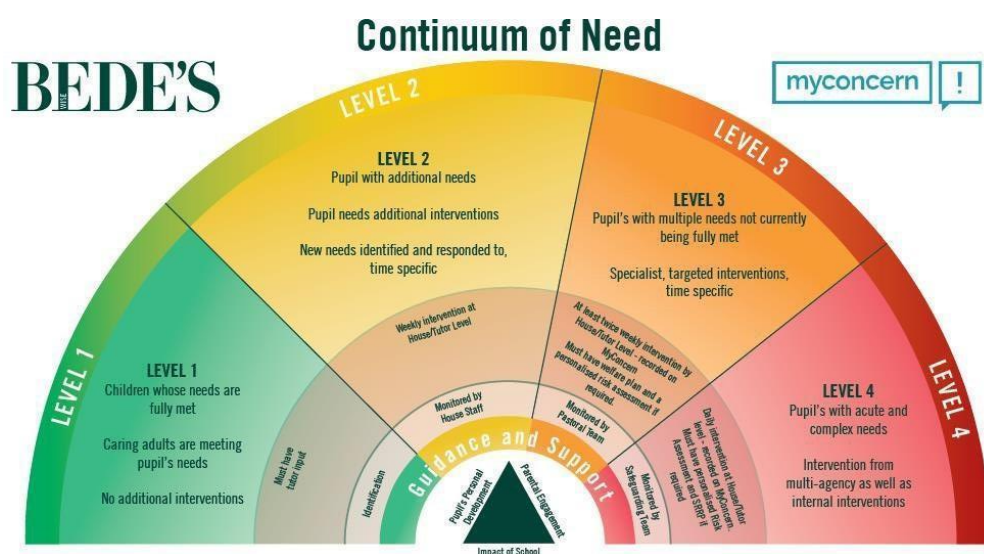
Continuum of Need

BEDE'S

myconcern !

LEVEL 1

LEVEL 2

LEVEL 3

LEVEL 4

LEVEL 2
Pupil with additional needs

Pupil needs additional interventions

New needs identified and responded to, time specific

LEVEL 3
Pupil's with multiple needs not currently being fully met

Specialist, targeted interventions, time specific

LEVEL 1
Children whose needs are fully met

Caring adults are meeting pupil's needs

No additional interventions

LEVEL 4
Pupil's with acute and complex needs

Intervention from multi-agency as well as internal interventions

Weekly intervention at House/Tutor Level

At least twice weekly intervention by House/Tutor Level - recorded on MyConcern
Must have welfare plan and a personalised risk assessment if required

Daily intervention at House/Tutor level - recorded on MyConcern
Must have personalised Risk Assessment and SRIP if required

Must have tutor input

Identification

Monitored by House Staff

Monitored by Pastoral Team

Monitored by Safeguarding Team

Guidance and Support

Pupil's Personal Development

Parental Engagement

Impact of School